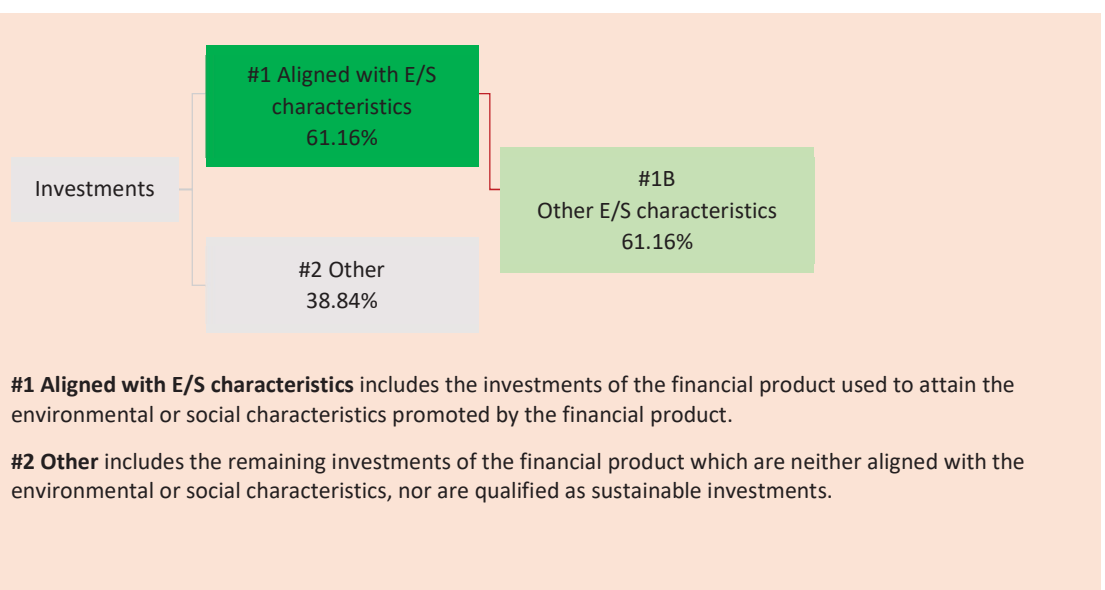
Investments

#1 Aligned with E/S characteristics
61.16%

#1B
Other E/S characteristics
61.16%

#2 Other
38.84%

**#1 Aligned with E/S characteristics** includes the investments of the financial product used to attain the environmental or social characteristics promoted by the financial product.

**#2 Other** includes the remaining investments of the financial product which are neither aligned with the environmental or social characteristics, nor are qualified as sustainable investments.